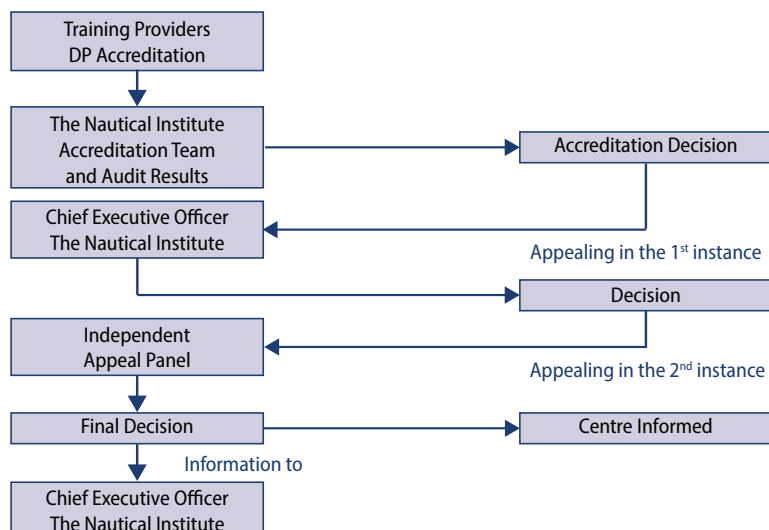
Training Providers
DP Accreditation

The Nautical Institute
Accreditation Team
and Audit Results

Accreditation Decision

Chief Executive Officer
The Nautical Institute

Appealing in the 1$^{st}$ instance

Decision

Independent
Appeal Panel

Appealing in the 2$^{nd}$ instance

Final Decision

Centre Informed

Information to

Chief Executive Officer
The Nautical Institute